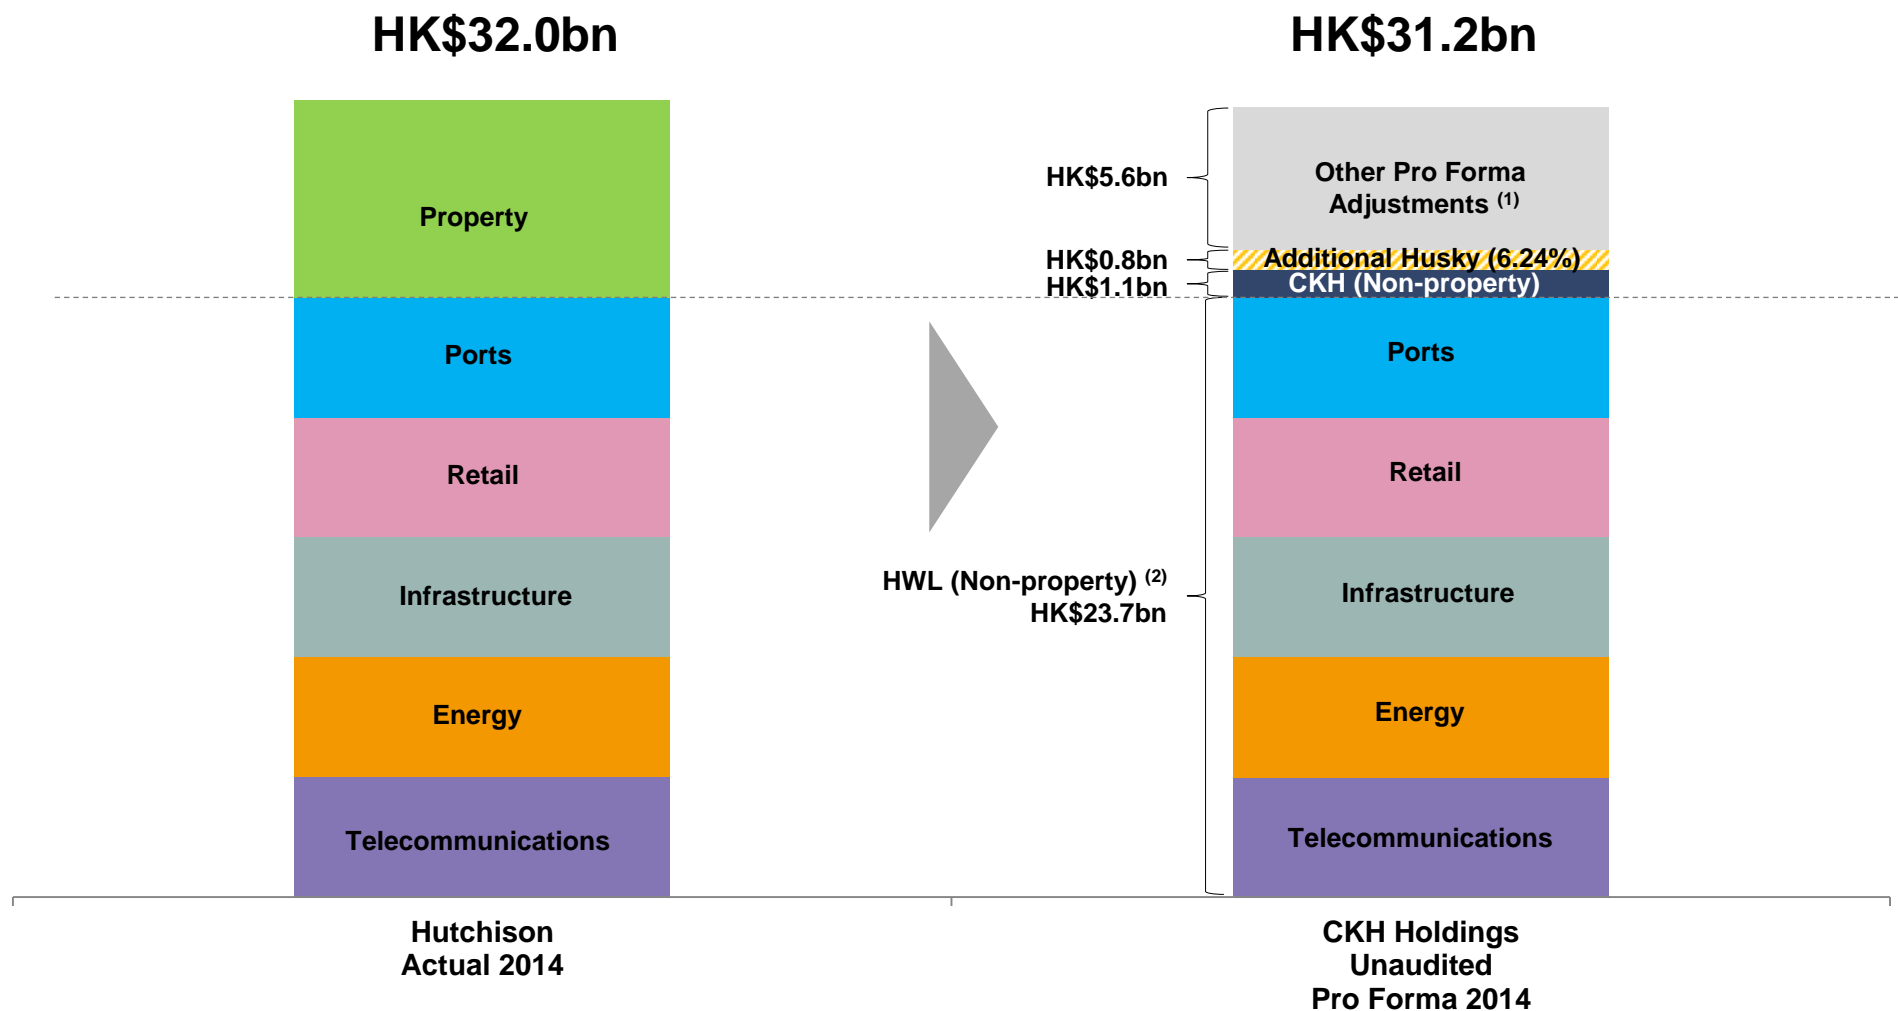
HK$32.0bn

HK$31.2bn

Property

Ports

Retail

Infrastructure

Energy

Telecommunications

Hutchison
Actual 2014

HK$5.6bn

HK$0.8bn

HK$1.1bn

Other Pro Forma Adjustments $^{(1)}$

Additional Husky (6.24%)

CKH (Non-property)

HWL (Non-property) $^{(2)}$
HK$23.7bn

Ports

Retail

Infrastructure

Energy

Telecommunications

CKH Holdings
Unaudited
Pro Forma 2014